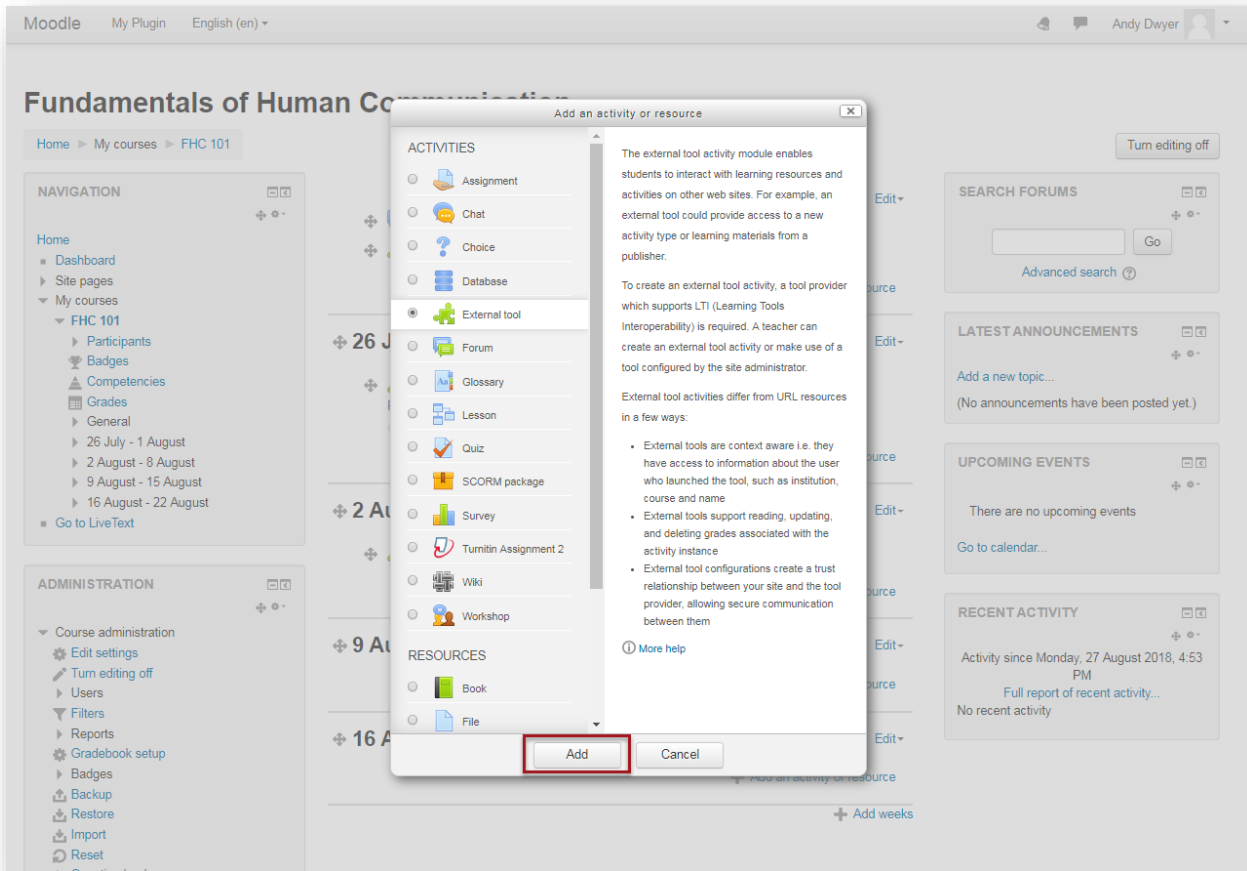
Moodle My Plugin English (en) Andy Dwyer

Fundamentals of Human Co

Home ► My courses ► FHC 101

Turn editing off

NAVIGATION

Home
Dashboard
Site pages
My courses
FHC 101
Participants
Badges
Competencies
Grades
General
26 July - 1 August
2 August - 8 August
9 August - 15 August
16 August - 22 August
Go to LiveText

ADMINISTRATION

Course administration
Edit settings
Turn editing off
Users
Filters
Reports
Gradebook setup
Badges
Backup
Restore
Import
Reset

Add an activity or resource

ACTIVITIES
Assignment
Chat
Choice
Database
External tool
Forum
Glossary
Lesson
Quiz
SCORM package
Survey
Turnitin Assignment 2
Wiki
Workshop

RESOURCES
Book
File

The external tool activity module enables students to interact with learning resources and activities on other web sites. For example, an external tool could provide access to a new activity type or learning materials from a publisher.

To create an external tool activity, a tool provider which supports LTI (Learning Tools Interoperability) is required. A teacher can create an external tool activity or make use of a tool configured by the site administrator.

External tool activities differ from URL resources in a few ways:

- External tools are context aware i.e. they have access to information about the user who launched the tool, such as institution, course and name
- External tools support reading, updating, and deleting grades associated with the activity instance
- External tool configurations create a trust relationship between your site and the tool provider, allowing secure communication between them

More help

Add Cancel

26 J
2 Au
9 Au
16 A

Edit
Edit
Edit
Edit
Edit
urce
urce
urce
urce
urce
Add an activity or resource
Add weeks

SEARCH FORUMS
Go
Advanced search

LATEST ANNOUNCEMENTS
Add a new topic...
(No announcements have been posted yet.)

UPCOMING EVENTS
There are no upcoming events
Go to calendar...

RECENT ACTIVITY
Activity since Monday, 27 August 2018, 4:53 PM
Full report of recent activity...
No recent activity